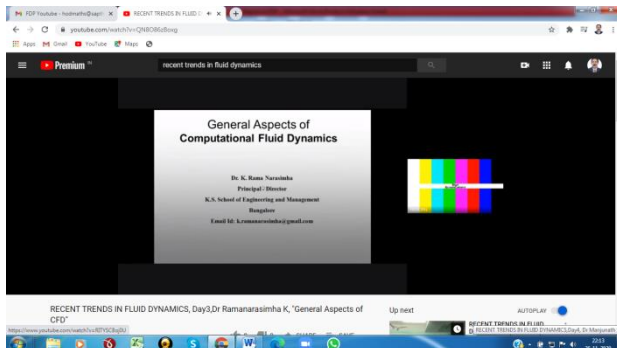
PDF Youtube - hodmeths@sapt ×
RECENT TRENDS IN FLUID D ×
youtube.com/watch?v=QNBO8Gd5oxg
Apps
Gmail
YouTube
Maps
Premium
recent trends in fluid dynamics

General Aspects of
Computational Fluid Dynamics

Dr. K. Rama Narasimha
Principal / Director
K.S. School of Engineering and Management
Bangalore
Email Id: k.ramanarasimha@gmail.com

RECENT TRENDS IN FLUID DYNAMICS, Day3,Dr Ramanarasimha K, "General Aspects of CFD"
Up next
AUTOPLAY
RECENT TRENDS IN FLUID DYNAMICS,Day4, Dr Manjunath
https://www.youtube.com/watch?v=RZYSCBqj5U
SHARE
SAVE
22:13